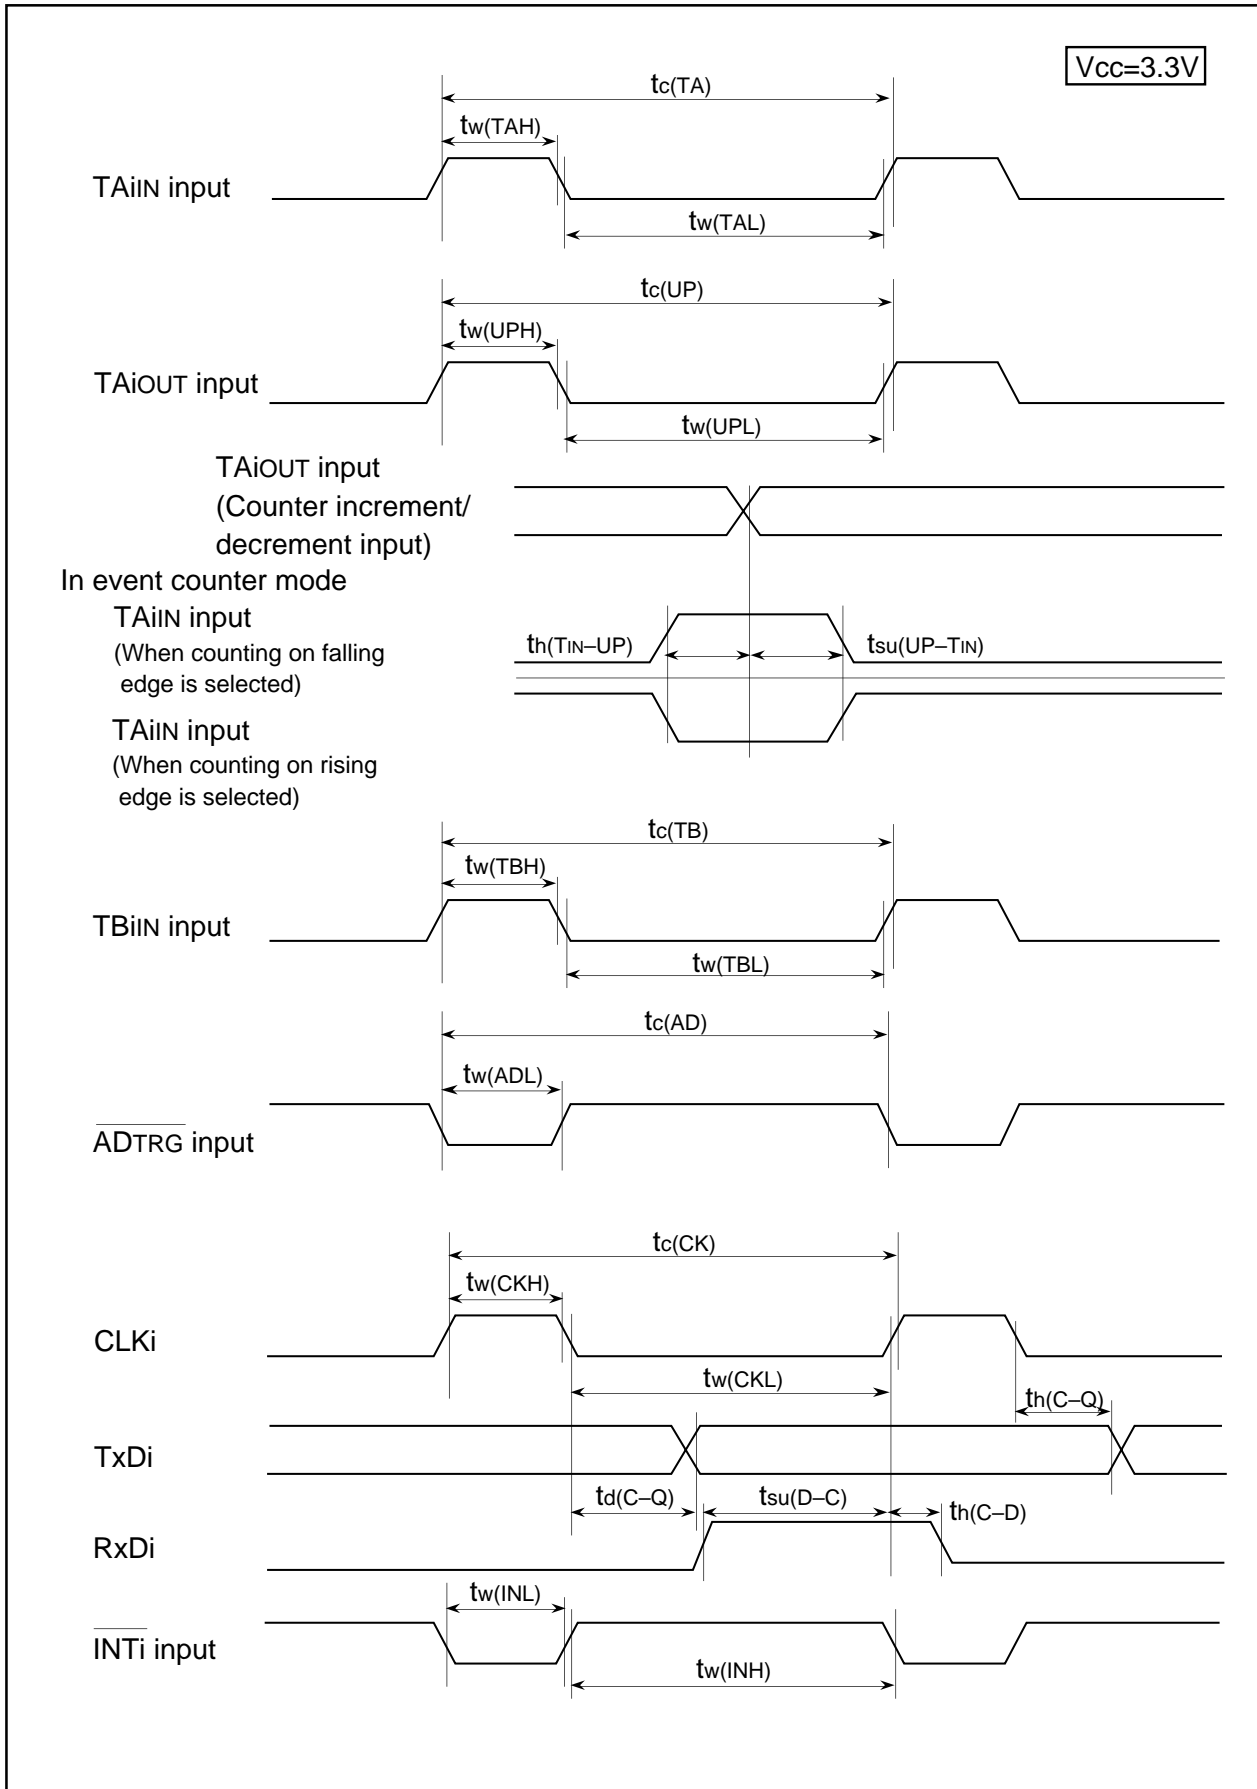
Vcc=3.3V

$t_{c(TA)}$

$t_{w(TAH)}$

TAiIN input

$t_{w(TAL)}$

$t_{c(UP)}$

$t_{w(UPH)}$

TAiOUT input

$t_{w(UPL)}$

TAiOUT input
(Counter increment/
decrement input)

In event counter mode

TAiIN input
(When counting on falling edge is selected)

$t_{h(T_{IN}-UP)}$

$t_{su(UP-T_{IN})}$

TAiIN input
(When counting on rising edge is selected)

$t_{c(TB)}$

$t_{w(TBH)}$

TBiIN input

$t_{w(TBL)}$

$t_{c(AD)}$

$t_{w(ADL)}$

$\overline{AD_{TRG}}$ input

$t_{c(CK)}$

$t_{w(CKH)}$

CLKi

$t_{w(CKL)}$

$t_{h(C-Q)}$

TxDi

$t_{d(C-Q)}$

$t_{su(D-C)}$

$t_{h(C-D)}$

RxDi

$t_{w(INL)}$

$\overline{INTi}$ input

$t_{w(INH)}$